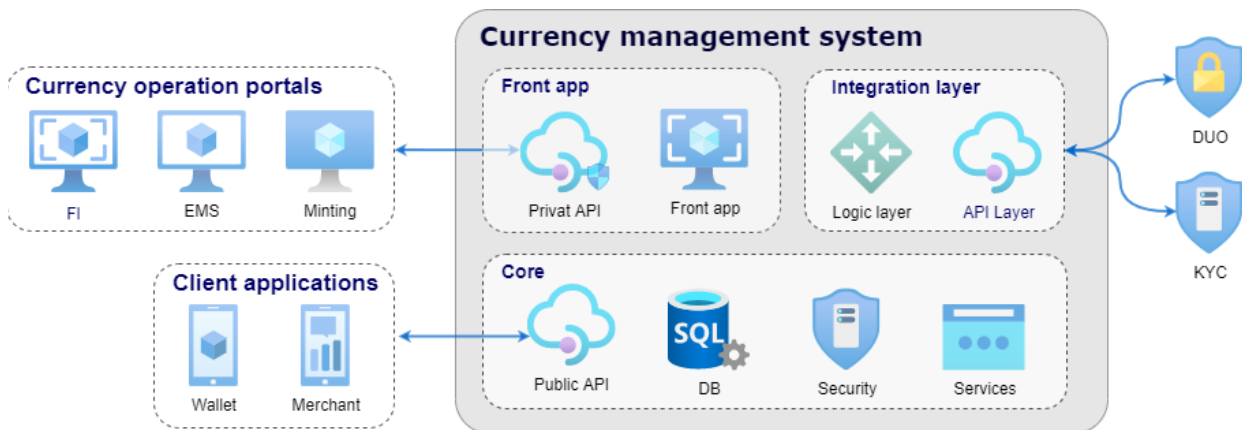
Currency management system

Currency operation portals

FI

EMS

Minting

Front app

Privat API

Front app

Integration layer

Logic layer

API Layer

DUO

KYC

Client applications

Wallet

Merchant

Core

Public API

SQL

DB

Security

Services